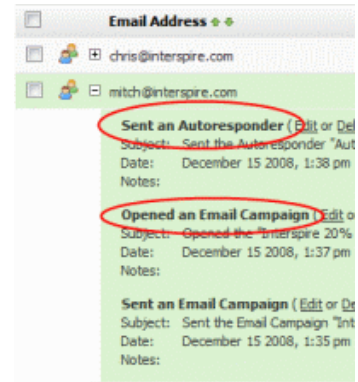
Email Address

chris@interspire.com

mitch@interspire.com

Sent an Autoresponder ( Edit or Del
Subject: Sent the Autoresponder "Aut
Date: December 15 2008, 1:38 pm
Notes:

Opened an Email Campaign ( Edit o
Subject: Opened the "Interspire 20%
Date: December 15 2008, 1:37 pm
Notes:

Sent an Email Campaign ( Edit or De
Subject: Sent the Email Campaign "Int
Date: December 15 2008, 1:35 pm
Notes: